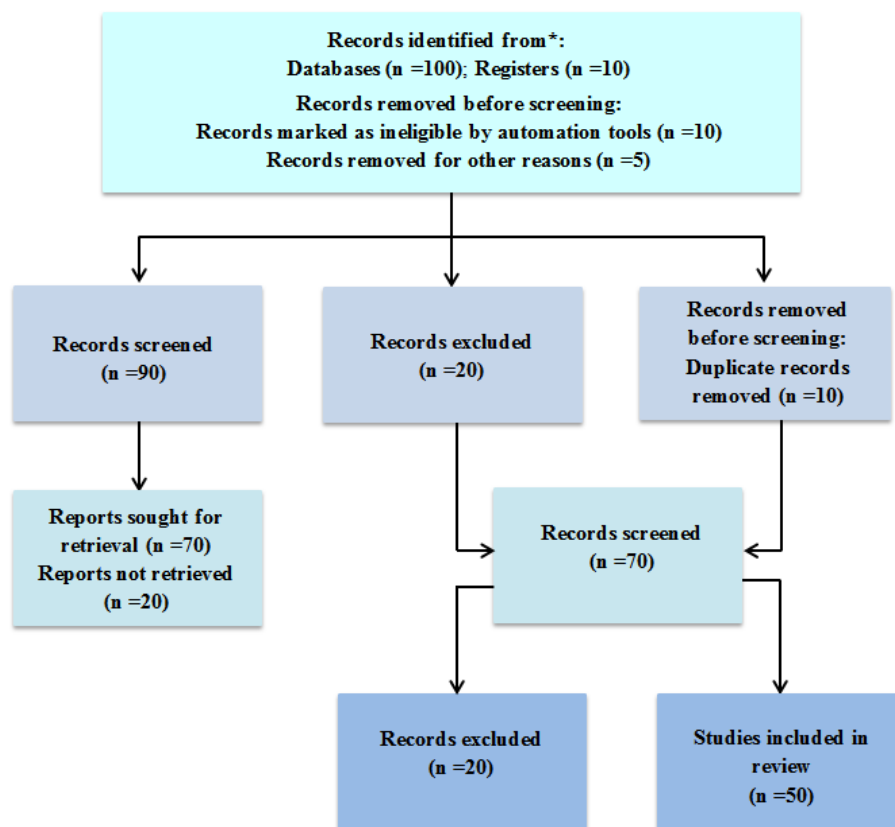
Records identified from*:
Databases (n =100); Registers (n =10)
Records removed before screening:
Records marked as ineligible by automation tools (n =10)
Records removed for other reasons (n =5)

Records screened
(n =90)

Records excluded
(n =20)

Records removed before screening:
Duplicate records removed (n =10)

Reports sought for retrieval (n =70)
Reports not retrieved
(n =20)

Records screened
(n =70)

Records excluded
(n =20)

Studies included in review
(n =50)